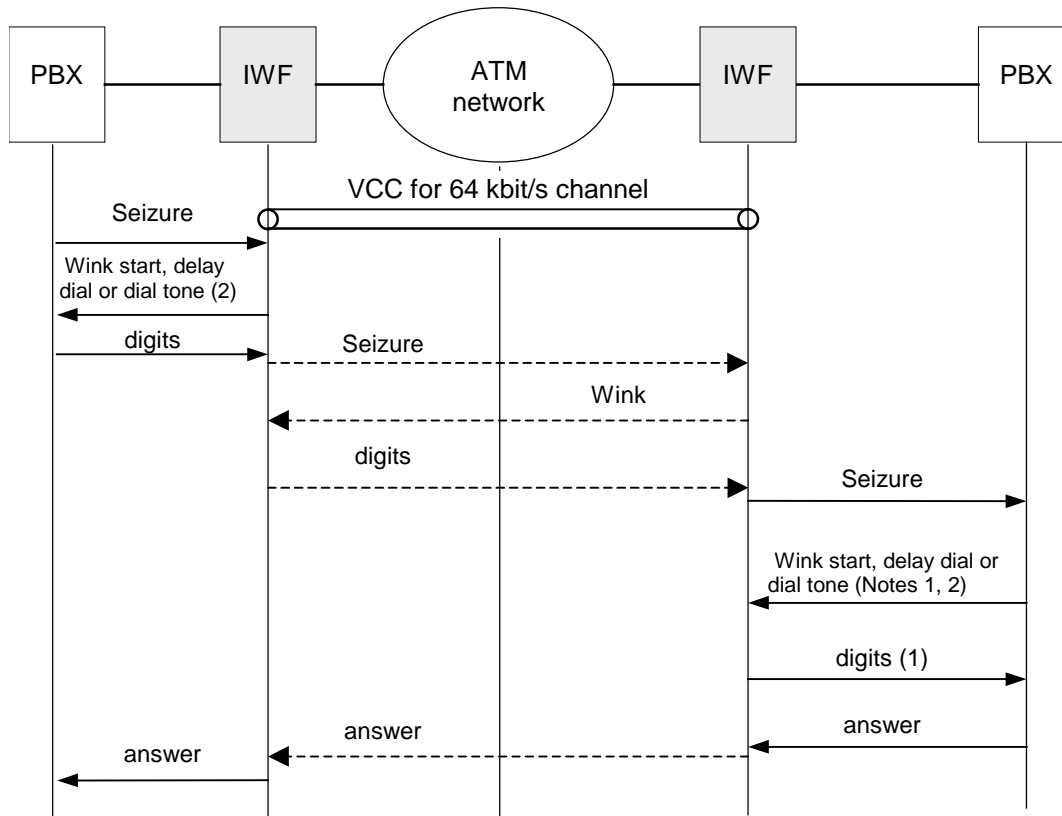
PBX

IWF

ATM network

IWF

PBX

VCC for 64 kbit/s channel

Seizure

Wink start, delay dial or dial tone (2)

digits

Seizure

Wink

digits

Seizure

Wink start, delay dial or dial tone (Notes 1, 2)

digits (1)

answer

answer

answer